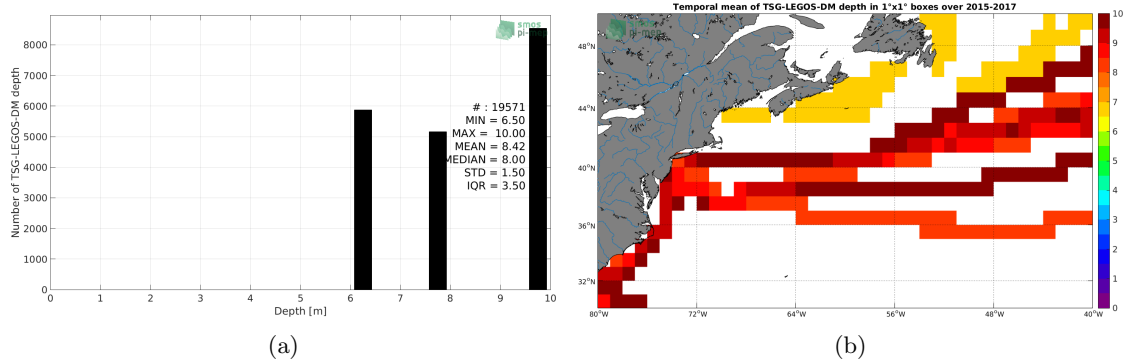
smos
pi-mep

Number of TSG-LEGOS-DM depth

8000
7000
6000
5000
4000
3000
2000
1000
0

0 1 2 3 4 5 6 7 8 9 10
Depth [m]

# : 19571
MIN = 6.50
MAX = 10.00
MEAN = 8.42
MEDIAN = 8.00
STD = 1.50
IQR = 3.50

(a)

Temporal mean of TSG-LEGOS-DM depth in 1°x1° boxes over 2015-2017

smos
pi-mep

48°N
44°N
40°N
36°N
32°N

80°W 72°W 64°W 56°W 48°W 40°W

10
9
8
7
6
5
4
3
2
1
0

(b)